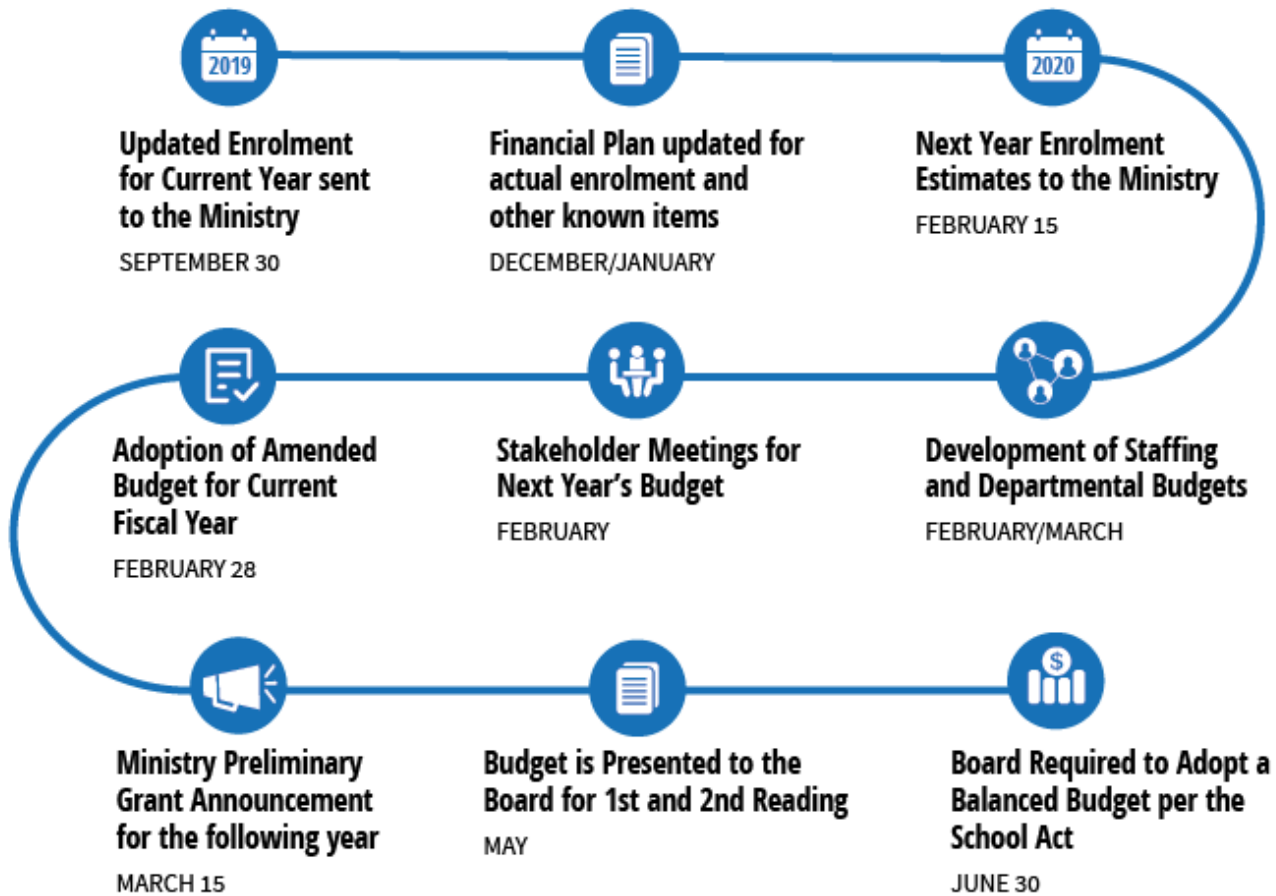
2019

Updated Enrolment for Current Year sent to the Ministry

SEPTEMBER 30

Financial Plan updated for actual enrolment and other known items

DECEMBER/JANUARY

2020

Next Year Enrolment Estimates to the Ministry

FEBRUARY 15

Development of Staffing and Departmental Budgets

FEBRUARY/MARCH

Stakeholder Meetings for Next Year's Budget

FEBRUARY

Adoption of Amended Budget for Current Fiscal Year

FEBRUARY 28

Ministry Preliminary Grant Announcement for the following year

MARCH 15

Budget is Presented to the Board for 1st and 2nd Reading

MAY

$

Board Required to Adopt a Balanced Budget per the School Act

JUNE 30